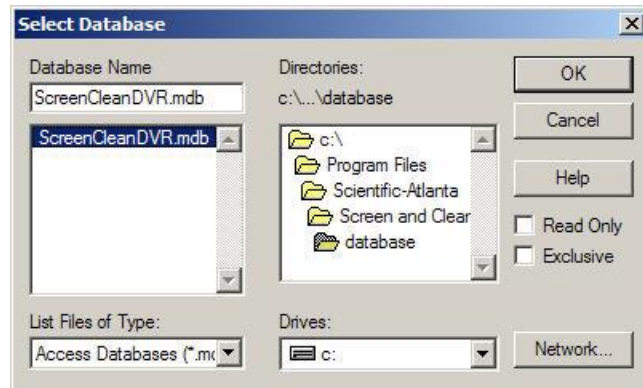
Select Database

Database Name

ScreenCleanDVR.mdb

ScreenCleanDVR.mdb

Directories:

c:\...\database

c:\

Program Files

Scientific-Atlanta

Screen and Clear

database

OK

Cancel

Help

Read Only

Exclusive

List Files of Type:

Access Databases (*.mc

Drives:

c:

Network...